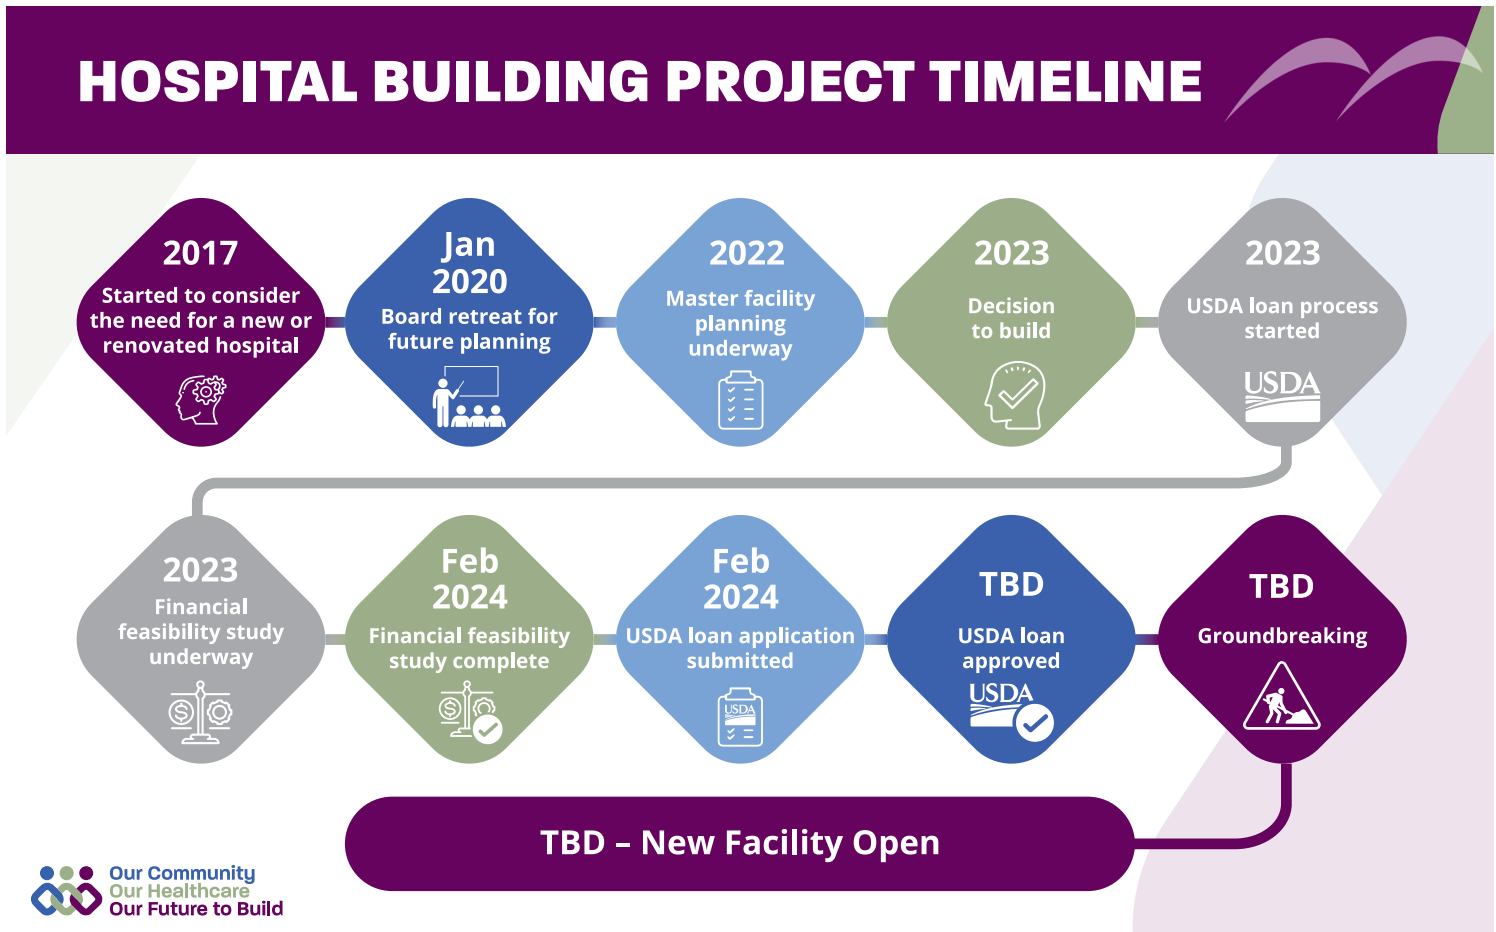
HOSPITAL BUILDING PROJECT TIMELINE

2017
Started to consider the need for a new or renovated hospital

Jan 2020
Board retreat for future planning

2022
Master facility planning underway

2023
Decision to build

2023
USDA loan process started

USDA

2023
Financial feasibility study underway

Feb 2024
Financial feasibility study complete

Feb 2024
USDA loan application submitted

USDA

TBD
USDA loan approved

USDA

TBD
Groundbreaking

TBD – New Facility Open

Our Community
Our Healthcare
Our Future to Build